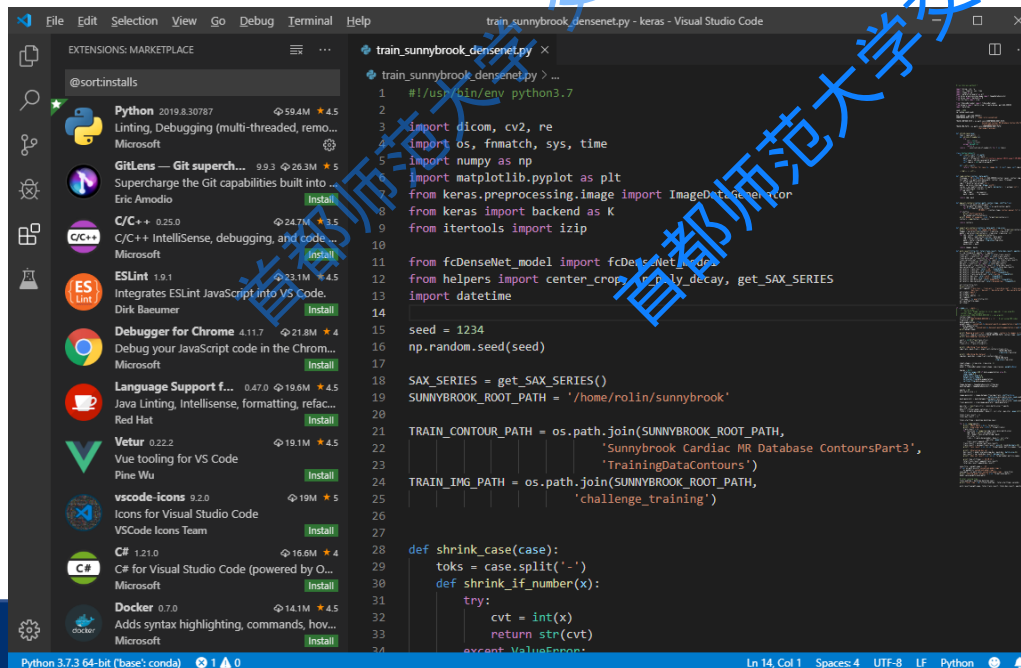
File Edit Selection View Go Debug Terminal Help train_sunnybrook_densenet.py - keras - Visual Studio Code

EXTENSIONS: MARKETPLACE

@sort:installs

Python 2019.8.30787 59.4M ★4.5
Linting, Debugging (multi-threaded, remo...
Microsoft

GitLens — Git superch... 9.9.3 26.3M ★5
Supercharge the Git capabilities built into ...
Eric Amodio Install

C/C++ 0.25.0 24.7M ★3.5
C/C++ IntelliSense, debugging, and code ...
Microsoft Install

ESLint 1.9.1 23.1M ★4.5
Integrates ESLint JavaScript into VS Code.
Dirk Baeumer Install

Debugger for Chrome 4.11.7 21.8M ★4
Debug your JavaScript code in the Chrom...
Microsoft Install

Language Support f... 0.47.0 19.6M ★4.5
Java Linting, Intellisense, formatting, refac...
Red Hat Install

Vetur 0.22.2 19.1M ★4.5
Vue tooling for VS Code
Pine Wu Install

vscode-icons 9.2.0 19M ★5
Icons for Visual Studio Code
VSCode Icons Team Install

C# 1.21.0 16.6M ★4
C# for Visual Studio Code (powered by O...
Microsoft Install

Docker 0.7.0 14.1M ★4.5
Adds syntax highlighting, commands, hov...
Microsoft Install

train_sunnybrook_densenet.py ×
train_sunnybrook_densenet.py > ...

1 #!/usr/bin/env python3.7
2
3 import dicom, cv2, re
4 import os, fnmatch, sys, time
5 import numpy as np
6 import matplotlib.pyplot as plt
7 from keras.preprocessing.image import ImageDataGenerator
8 from keras import backend as K
9 from itertools import izip
10
11 from fcDenseNet_model import fcDenseNet_model
12 from helpers import center_crop, lr_poly_decay, get_SAX_SERIES
13 import datetime
14
15 seed = 1234
16 np.random.seed(seed)
17
18 SAX_SERIES = get_SAX_SERIES()
19 SUNNYBROOK_ROOT_PATH = '/home/rolin/sunnybrook'
20
21 TRAIN_CONTOUR_PATH = os.path.join(SUNNYBROOK_ROOT_PATH,
22 'Sunnybrook Cardiac MR Database ContoursPart3',
23 'TrainingDataContours')
24 TRAIN_IMG_PATH = os.path.join(SUNNYBROOK_ROOT_PATH,
25 'challenge_training')
26
27
28 def shrink_case(case):
29 toks = case.split('-')
30 def shrink_if_number(x):
31 try:
32 cvt = int(x)
33 return str(cvt)
34 except ValueError:

首都师范大学 首都师范大学

Python 3.7.3 64-bit ('base': conda) ⊗1 ⚠0 Ln 14, Col 1 Spaces: 4 UTF-8 LF Python